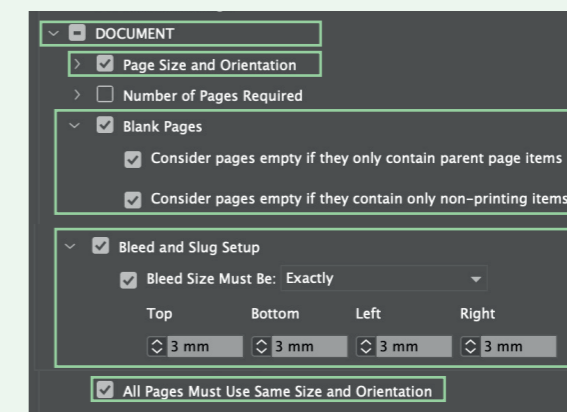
DOCUMENT

Page Size and Orientation

Number of Pages Required

Blank Pages

Consider pages empty if they only contain parent page items

Consider pages empty if they contain only non-printing items

Bleed and Slug Setup

Bleed Size Must Be: Exactly

| Top | Bottom | Left | Right |
|---|---|---|---|
| 3 mm | 3 mm | 3 mm | 3 mm |

All Pages Must Use Same Size and Orientation